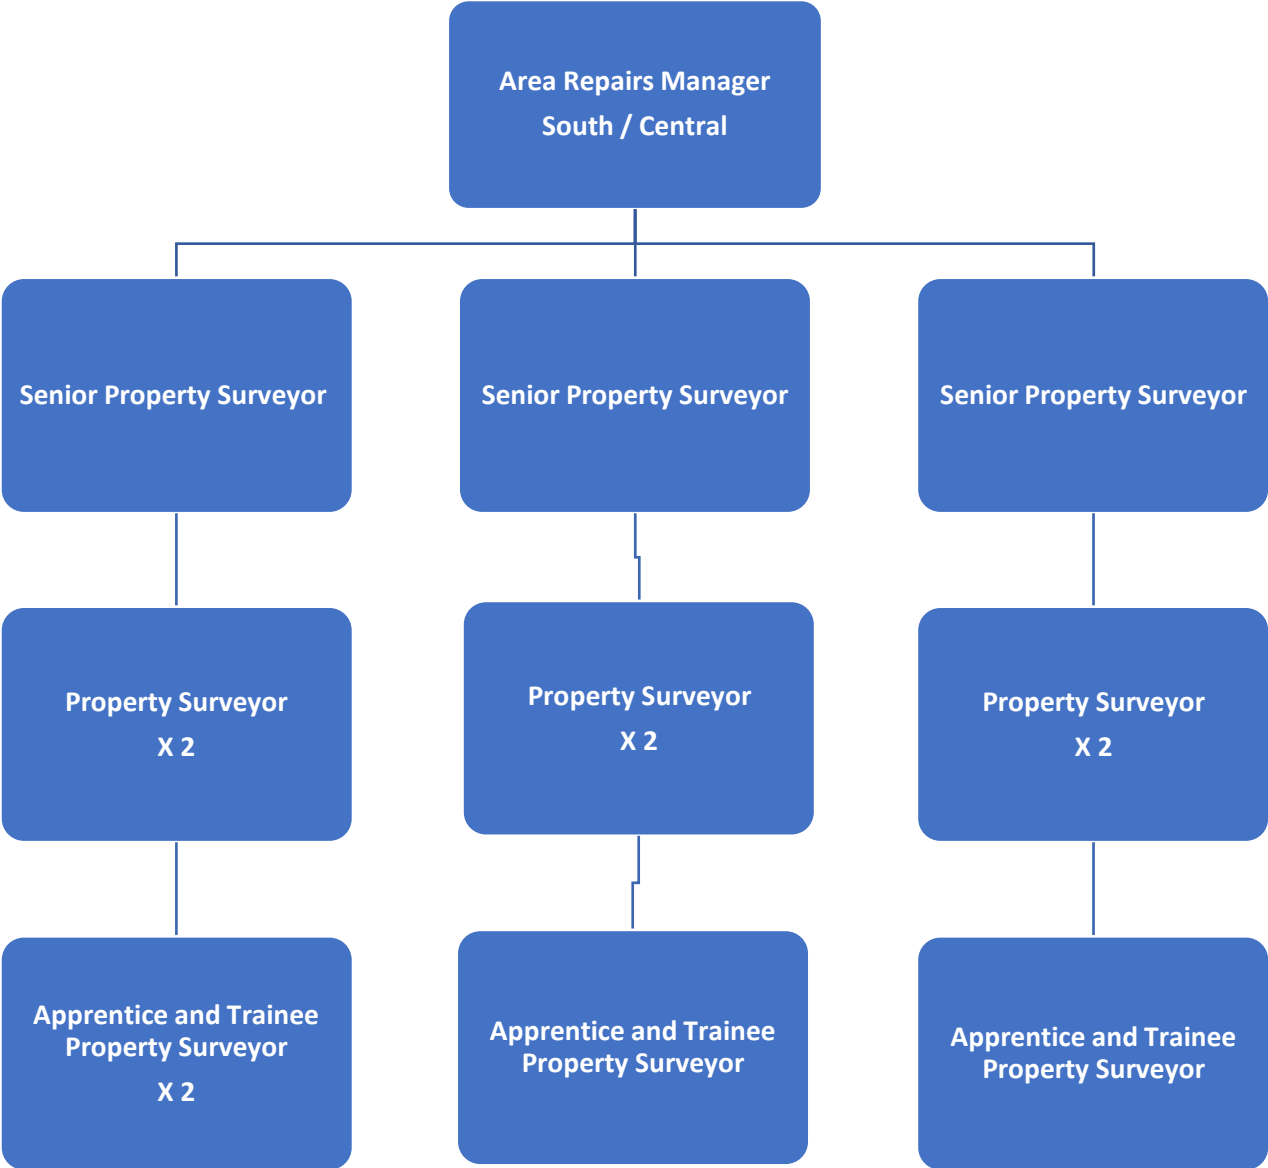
Area Repairs Manager
South / Central

Senior Property Surveyor

Senior Property Surveyor

Senior Property Surveyor

Property Surveyor
X 2

Property Surveyor
X 2

Property Surveyor
X 2

Apprentice and Trainee Property Surveyor
X 2

Apprentice and Trainee Property Surveyor

Apprentice and Trainee Property Surveyor